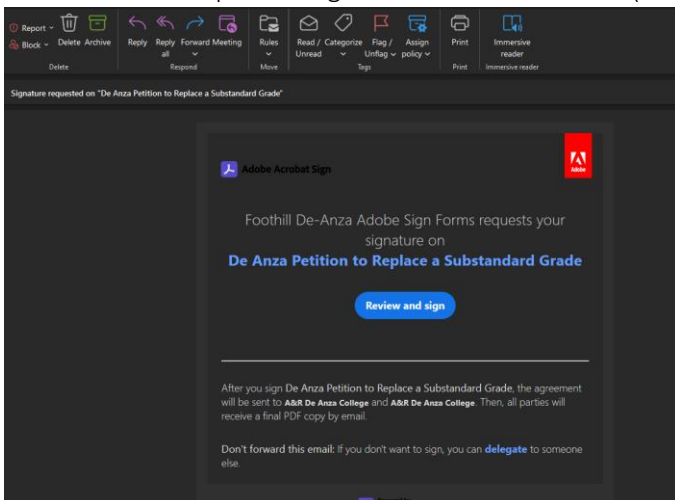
Report
Block
Delete Archive
Delete
Reply Reply all Forward Meeting
Respond
Rules
Move
Read / Unread Categorize Flag / Unflag Assign policy
Tags
Print
Print
Immersive reader
Immersive reader

Signature requested on "De Anza Petition to Replace a Substandard Grade"

Adobe Acrobat Sign

Adobe

Foothill De-Anza Adobe Sign Forms requests your signature on
De Anza Petition to Replace a Substandard Grade

Review and sign

After you sign De Anza Petition to Replace a Substandard Grade, the agreement will be sent to A&R De Anza College and A&R De Anza College. Then, all parties will receive a final PDF copy by email.

Don't forward this email: If you don't want to sign, you can delegate to someone else.